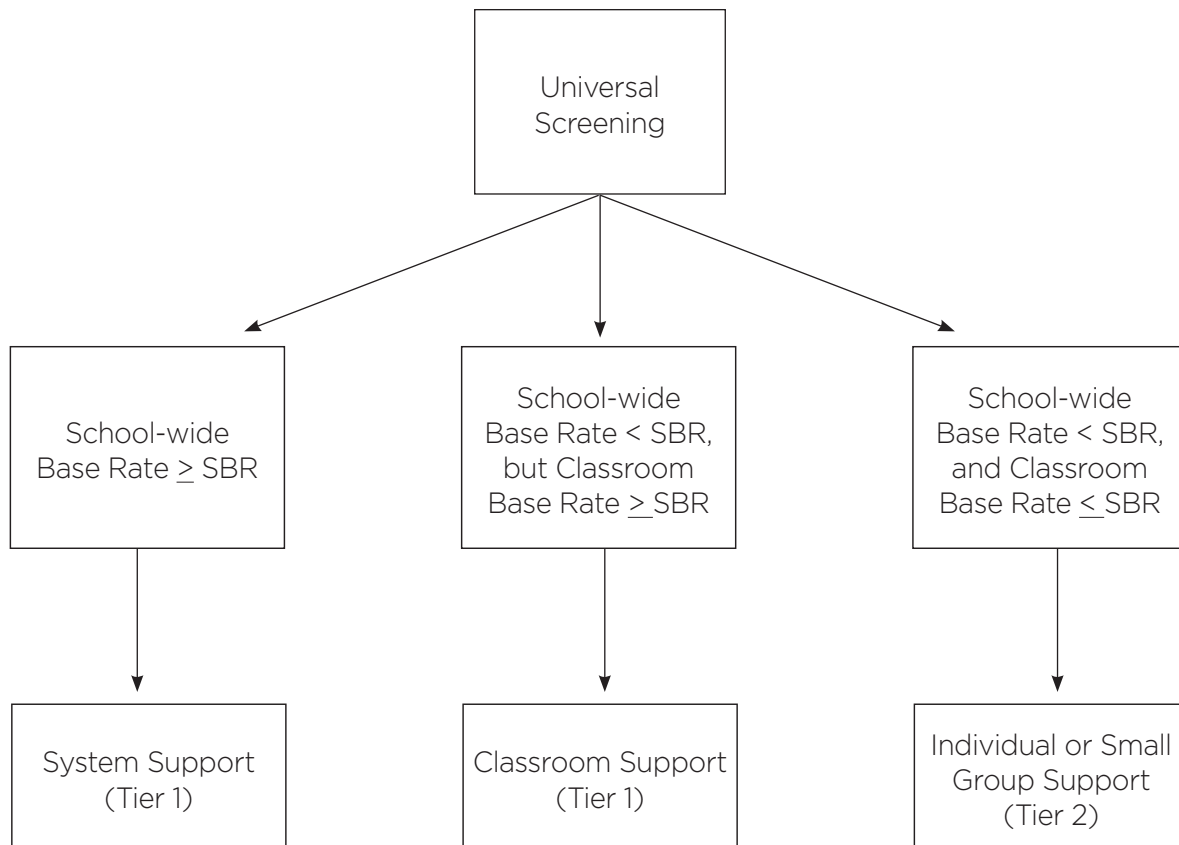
Universal Screening

School-wide Base Rate $\geq$ SBR

School-wide Base Rate < SBR, but Classroom Base Rate $\geq$ SBR

School-wide Base Rate < SBR, and Classroom Base Rate $\leq$ SBR

System Support (Tier 1)

Classroom Support (Tier 1)

Individual or Small Group Support (Tier 2)